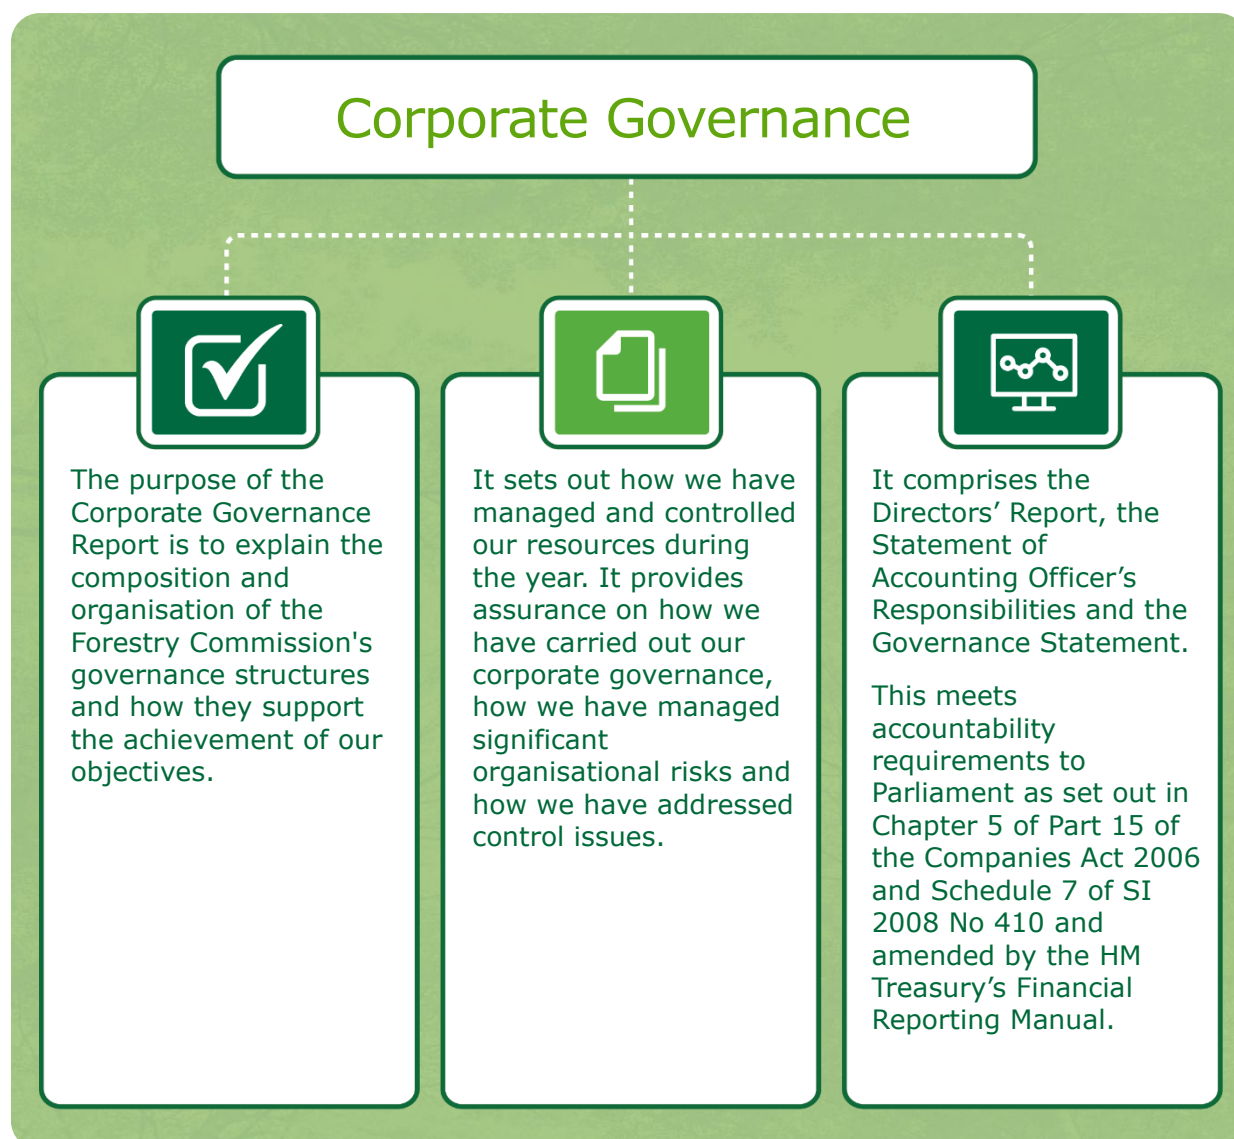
Corporate Governance

The purpose of the Corporate Governance Report is to explain the composition and organisation of the Forestry Commission's governance structures and how they support the achievement of our objectives.

It sets out how we have managed and controlled our resources during the year. It provides assurance on how we have carried out our corporate governance, how we have managed significant organisational risks and how we have addressed control issues.

It comprises the Directors' Report, the Statement of Accounting Officer's Responsibilities and the Governance Statement.

This meets accountability requirements to Parliament as set out in Chapter 5 of Part 15 of the Companies Act 2006 and Schedule 7 of SI 2008 No 410 and amended by the HM Treasury's Financial Reporting Manual.